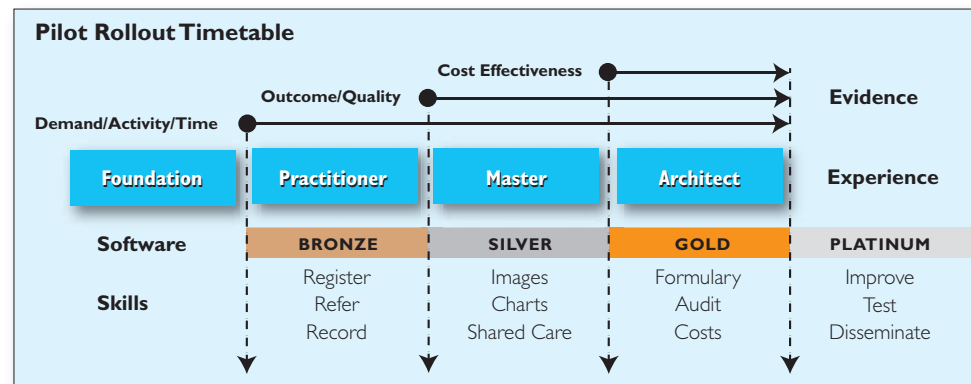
Pilot Rollout Timetable

Cost Effectiveness

Outcome/Quality

Evidence

Demand/Activity/Time

Foundation

Practitioner

Master

Architect

Experience

Software

BRONZE

SILVER

GOLD

PLATINUM

Skills

Register
Refer
Record

Images
Charts
Shared Care

Formulary
Audit
Costs

Improve
Test
Disseminate